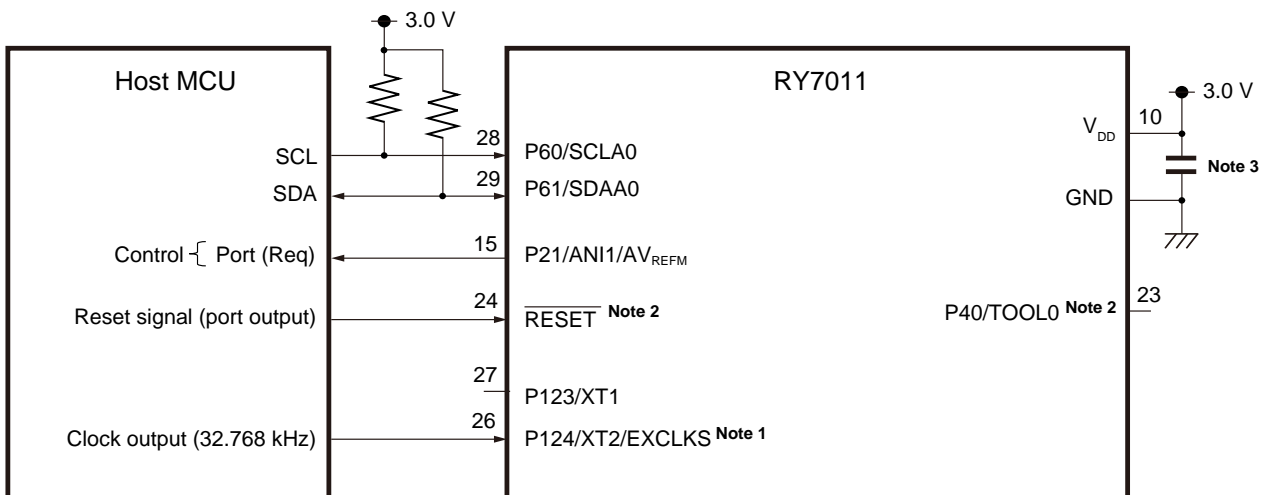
3.0 V

Host MCU

SCL
SDA
Control { Port (Req)
Reset signal (port output)
Clock output (32.768 kHz)

RY7011

28 P60/SCLA0
29 P61/SDAA0
15 P21/ANI1/AV$_{REFM}$
24 $\overline{RESET}$ Note 2
27 P123/XT1
26 P124/XT2/EXCLKS Note 1

3.0 V
10 V$_{DD}$
Note 3
GND
P40/TOOL0 Note 2 23